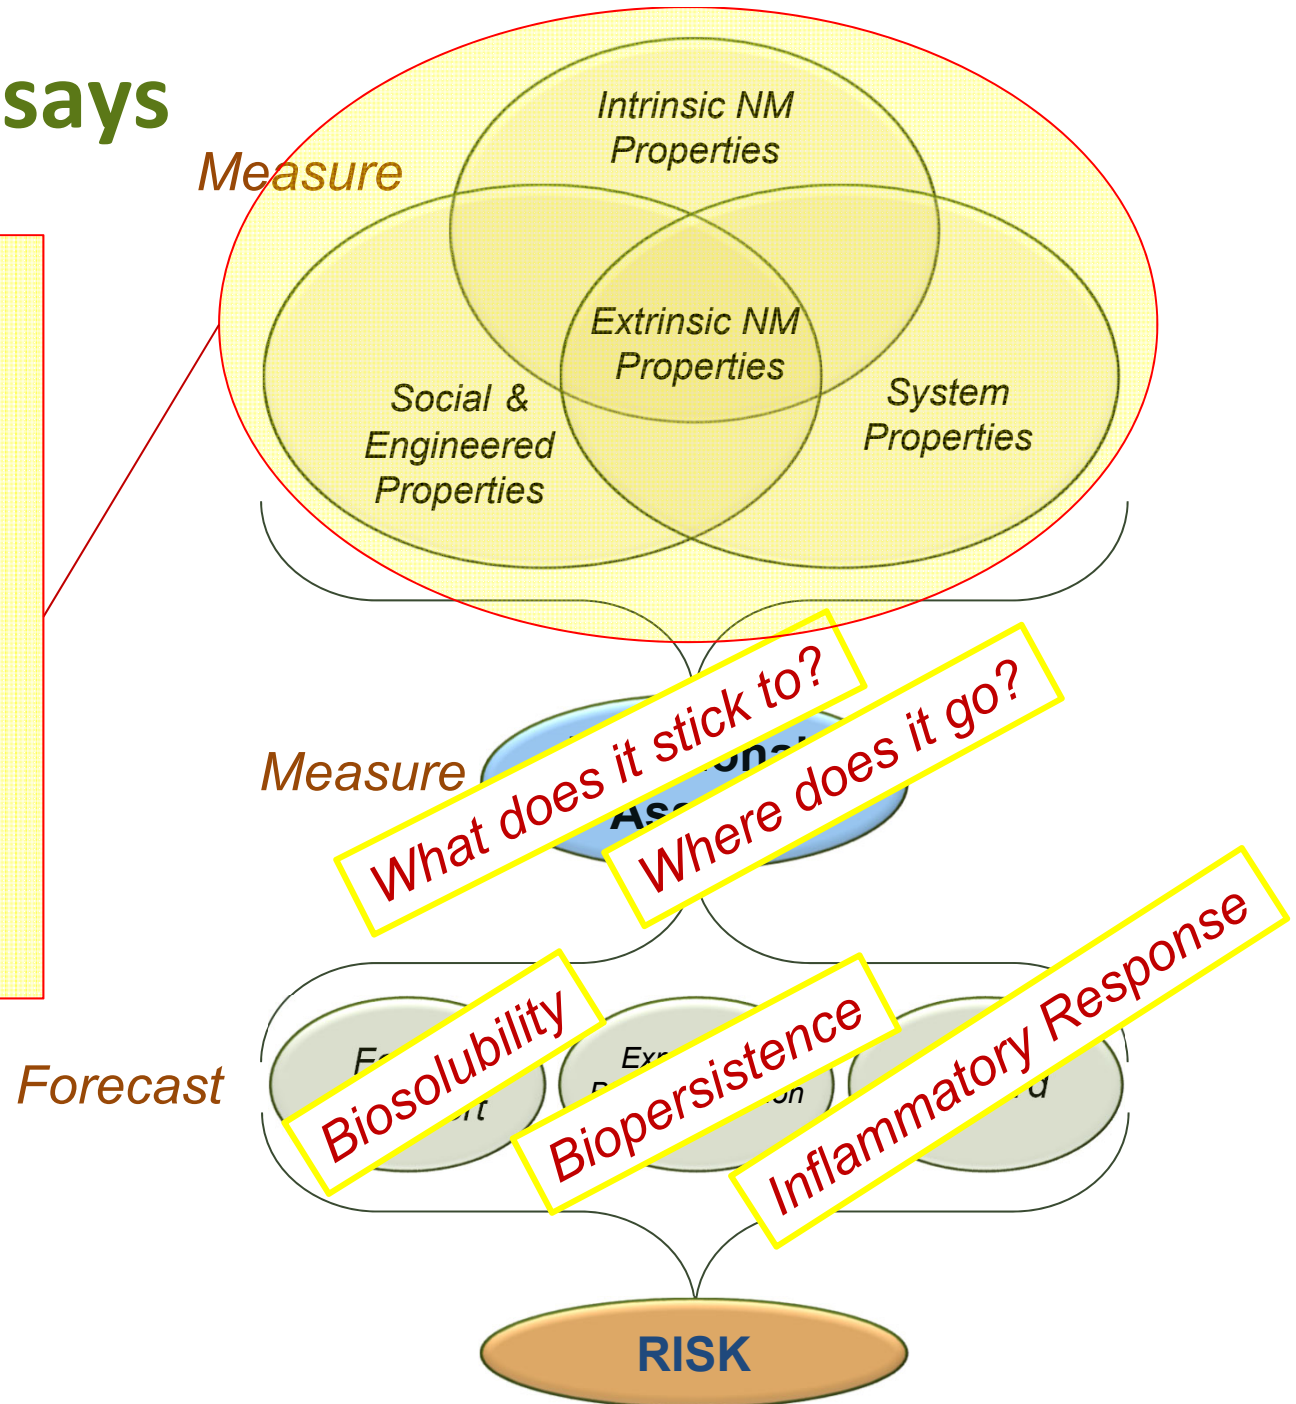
says

Measure

Intrinsic NM Properties

Extrinsic NM Properties

Social & Engineered Properties

System Properties

Measure

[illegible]onal As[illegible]

What does it stick to?

Where does it go?

Forecast

Fa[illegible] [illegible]rt

Exp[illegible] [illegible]on

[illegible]d

Biosolubility

Biopersistence

Inflammatory Response

RISK